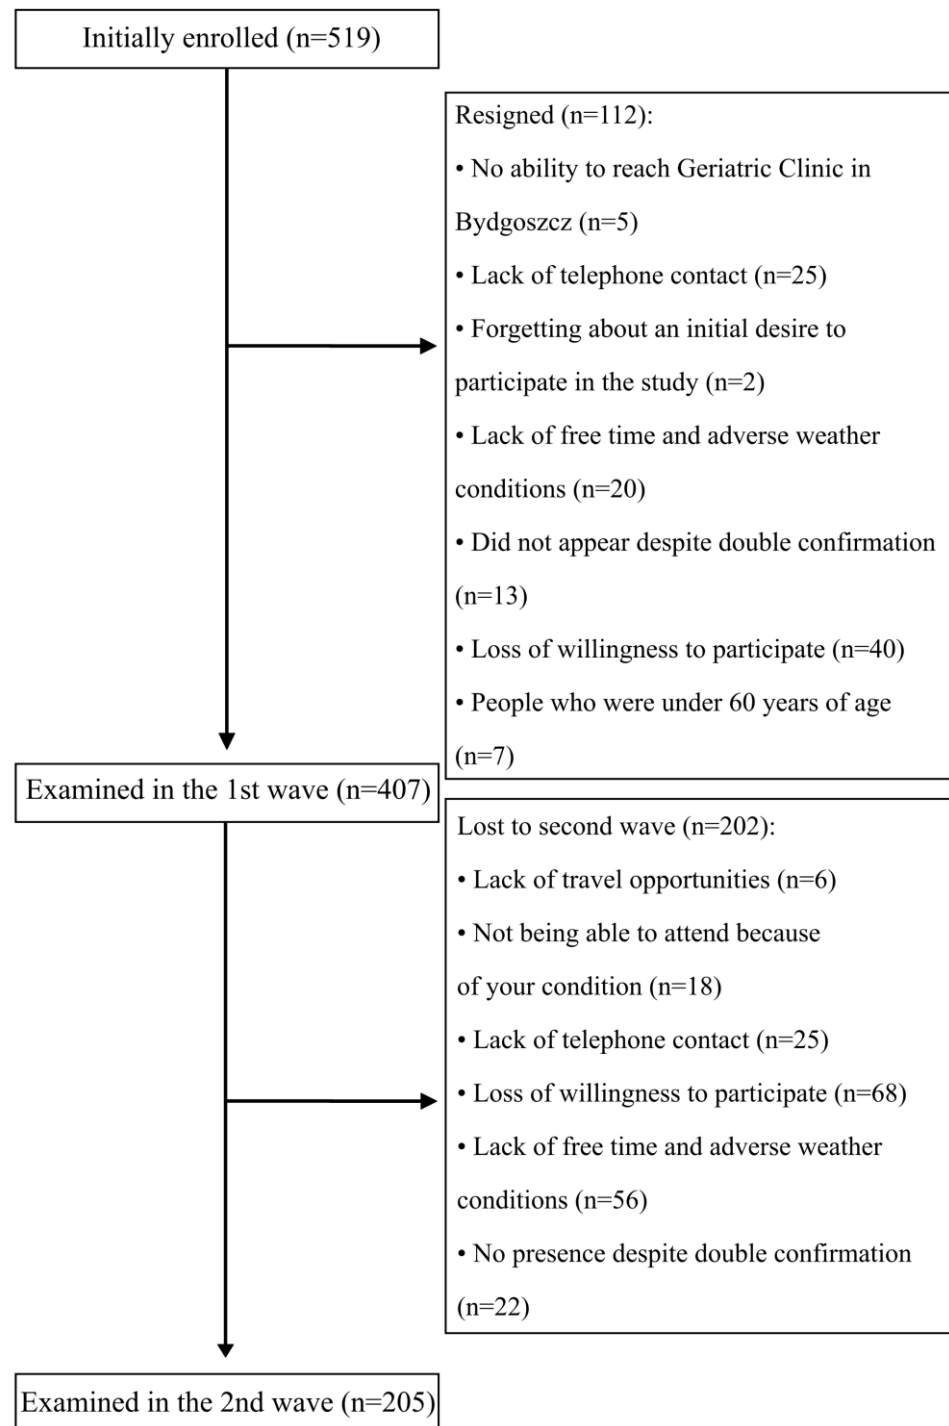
Initially enrolled (n=519)

Resigned (n=112):
• No ability to reach Geriatric Clinic in Bydgoszcz (n=5)
• Lack of telephone contact (n=25)
• Forgetting about an initial desire to participate in the study (n=2)
• Lack of free time and adverse weather conditions (n=20)
• Did not appear despite double confirmation (n=13)
• Loss of willingness to participate (n=40)
• People who were under 60 years of age (n=7)

Examined in the 1st wave (n=407)

Lost to second wave (n=202):
• Lack of travel opportunities (n=6)
• Not being able to attend because of your condition (n=18)
• Lack of telephone contact (n=25)
• Loss of willingness to participate (n=68)
• Lack of free time and adverse weather conditions (n=56)
• No presence despite double confirmation (n=22)

Examined in the 2nd wave (n=205)